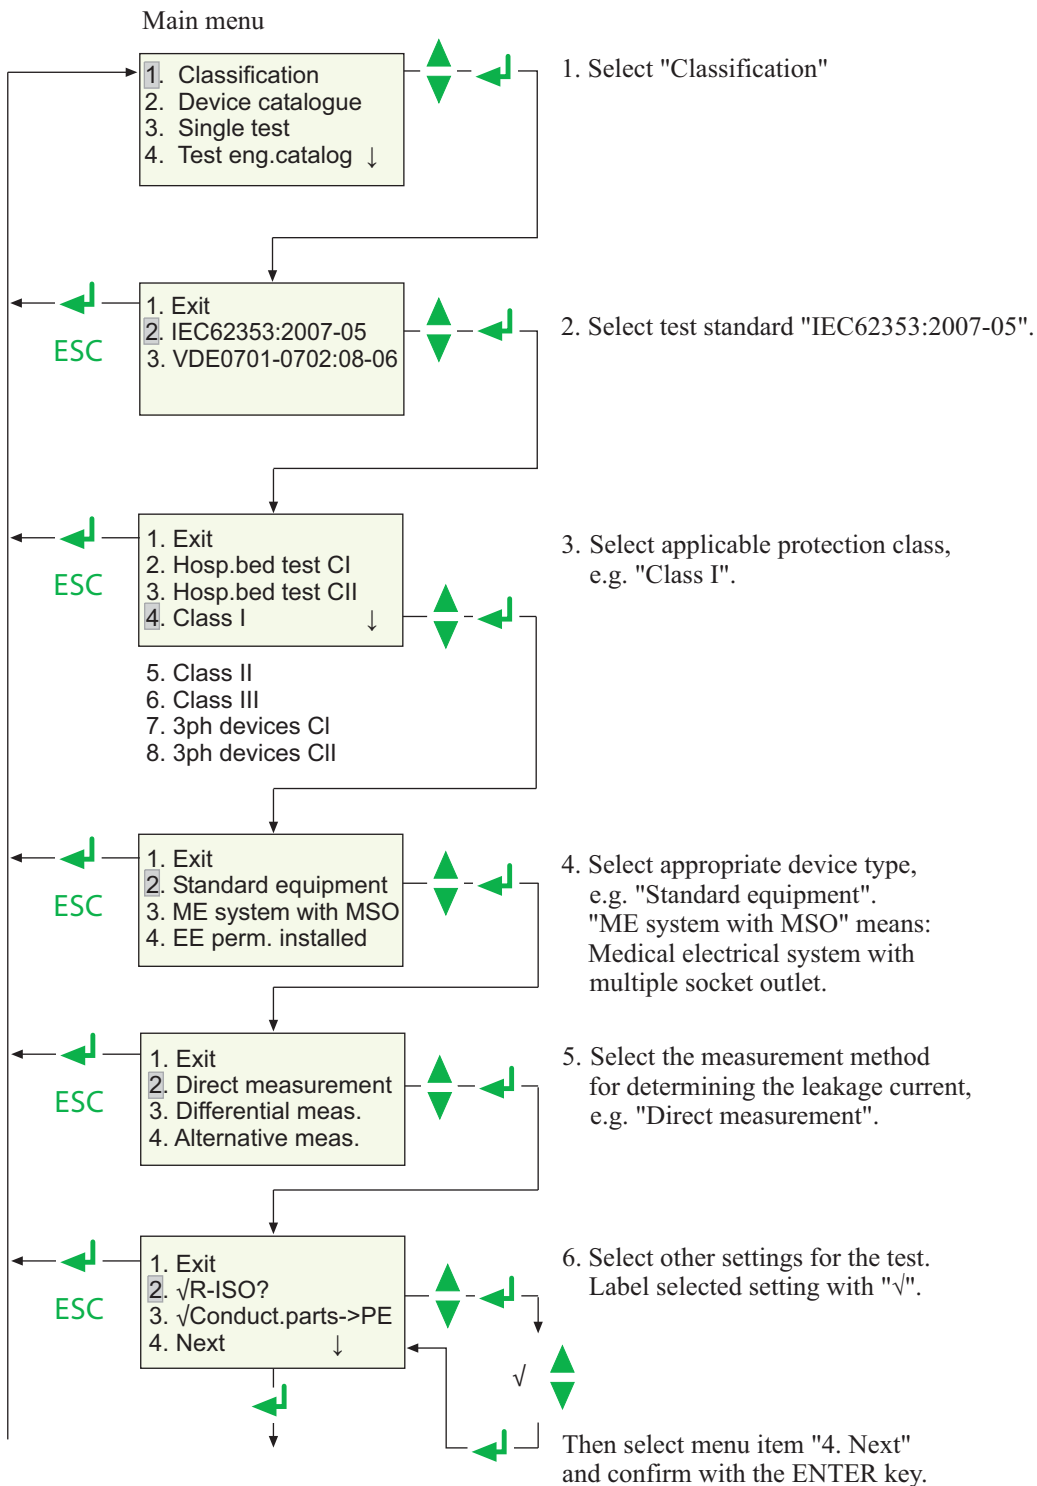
Main menu

1. Classification
2. Device catalogue
3. Single test
4. Test eng.catalog ↓

1. Select "Classification"

ESC

1. Exit
2. IEC62353:2007-05
3. VDE0701-0702:08-06

2. Select test standard "IEC62353:2007-05".

ESC

1. Exit
2. Hosp.bed test CI
3. Hosp.bed test CII
4. Class I ↓

5. Class II
6. Class III
7. 3ph devices CI
8. 3ph devices CII

3. Select applicable protection class, e.g. "Class I".

ESC

1. Exit
2. Standard equipment
3. ME system with MSO
4. EE perm. installed

4. Select appropriate device type, e.g. "Standard equipment". "ME system with MSO" means: Medical electrical system with multiple socket outlet.

ESC

1. Exit
2. Direct measurement
3. Differential meas.
4. Alternative meas.

5. Select the measurement method for determining the leakage current, e.g. "Direct measurement".

ESC

1. Exit
2. √R-ISO?
3. √Conduct.parts->PE
4. Next ↓

6. Select other settings for the test. Label selected setting with "√".

√

Then select menu item "4. Next" and confirm with the ENTER key.